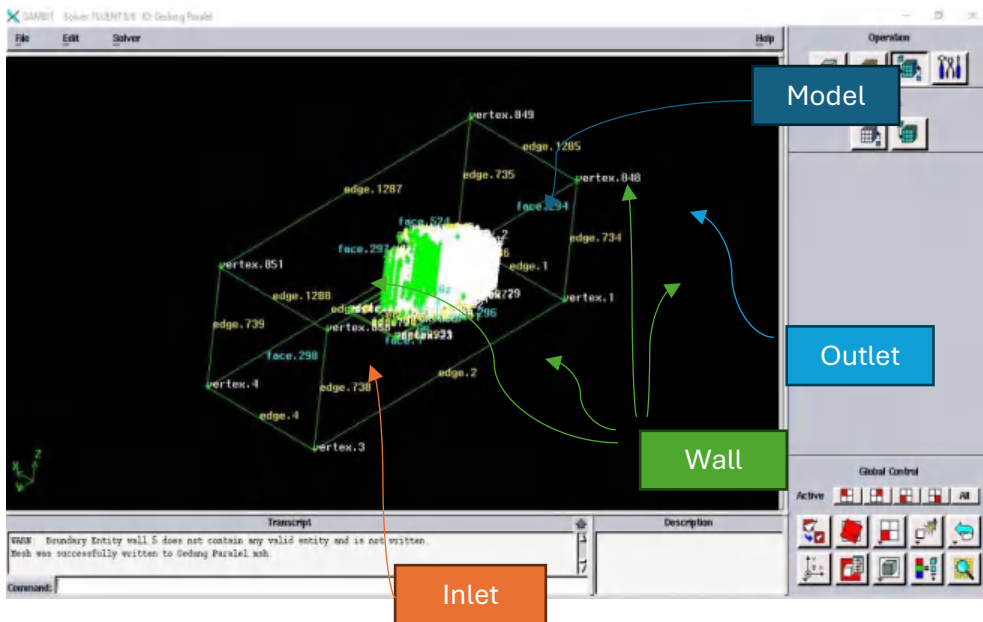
GAMBIT Solver: FLUENT 5/6 ID: Gedung Paralel

File Edit Solver Help

Operation

Model

vertex.849
edge.1285
edge.735
vertex.848
edge.1287
face.294
face.524
edge.734
face.297
edge.1
vertex.851
edge.1288
vertex.1
edge.739
vertex.850
face.298
vertex.4
edge.738
edge.2
edge.4
vertex.3

Outlet

Wall

Inlet

Transcript
WARN: Boundary Entity wall 5 does not contain any valid entity and is not written.
Mesh was successfully written to Gedung Paralel.msh.

Description

Command:

Global Control
Active
All